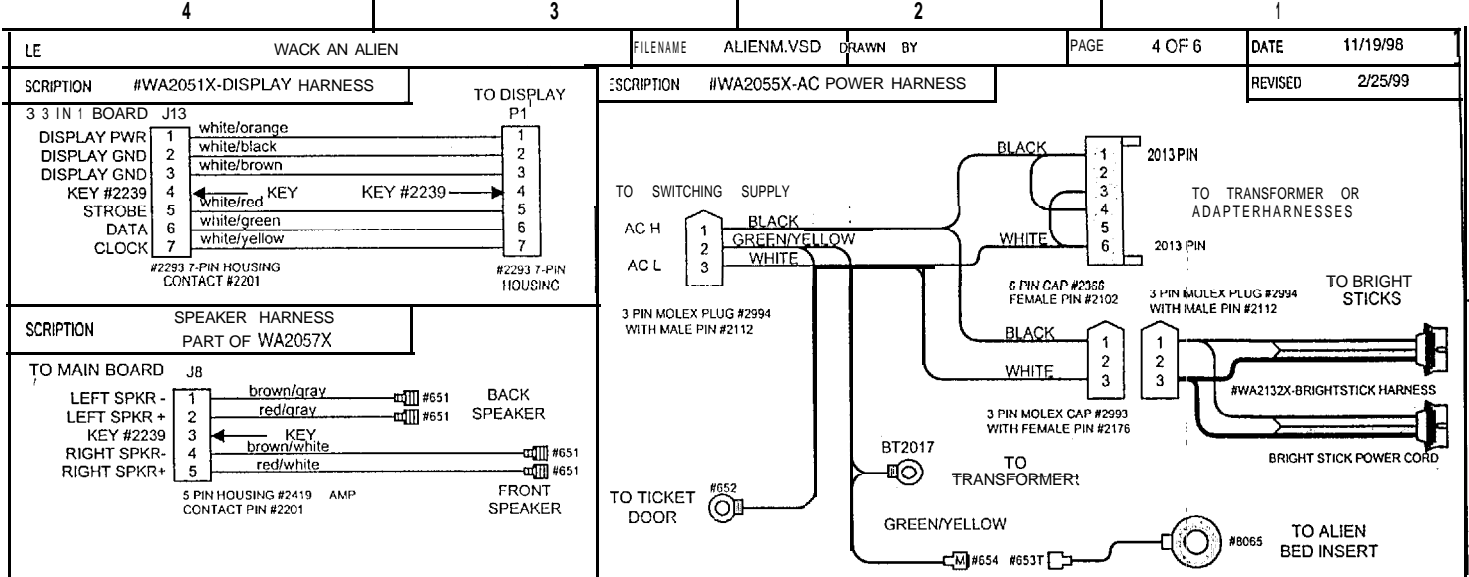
4 3 2 1

LE WACK AN ALIEN FILENAME ALIENM.VSD DRAWN BY PAGE 4 OF 6 DATE 11/19/98

SCRIPTION #WA2051X-DISPLAY HARNESS

ESCRIPTION #WA2055X-AC POWER HARNESS

REVISED 2/25/99

3 3 IN 1 BOARD J13

TO DISPLAY P1

| | | wire | | |
|---|---|---|---|---|
| DISPLAY PWR | 1 | white/orange | 1 | |
| DISPLAY GND | 2 | white/black | 2 | |
| DISPLAY GND | 3 | white/brown | 3 | |
| KEY #2239 | 4 | KEY white/red KEY #2239 | 4 | |
| STROBE | 5 | white/green | 5 | |
| DATA | 6 | white/yellow | 6 | |
| CLOCK | 7 | | 7 | |

#2293 7-PIN HOUSING CONTACT #2201

#2293 7-PIN HOUSINC

SCRIPTION SPEAKER HARNESS PART OF WA2057X

TO MAIN BOARD J8

| | | wire | |
|---|---|---|---|
| LEFT SPKR - | 1 | brown/gray | #651 |
| LEFT SPKR + | 2 | red/gray | #651 |
| KEY #2239 | 3 | KEY | |
| RIGHT SPKR- | 4 | brown/white | #651 |
| RIGHT SPKR+ | 5 | red/white | #651 |

BACK SPEAKER

FRONT SPEAKER

5 PIN HOUSING #2419 AMP CONTACT PIN #2201

TO SWITCHING SUPPLY

AC H 1 BLACK
2 GREEN/YELLOW
AC L 3 WHITE

3 PIN MOLEX PLUG #2994 WITH MALE PIN #2112

BLACK 1 2013 PIN
2
3
4
5
WHITE 6 2013 PIN

TO TRANSFORMER OR ADAPTERHARNESSES

6 PIN CAP #2366 FEMALE PIN #2102

3 PIN MOLEX PLUG #2994 WITH MALE PIN #2112

TO BRIGHT STICKS

BLACK 1 1
2 2
WHITE 3 3

#WA2132X-BRIGHTSTICK HARNESS

3 PIN MOLEX CAP #2993 WITH FEMALE PIN #2176

BRIGHT STICK POWER CORD

BT2017

TO TRANSFORMER

TO TICKET DOOR #652

GREEN/YELLOW

#654 #653T

#8065 TO ALIEN BED INSERT